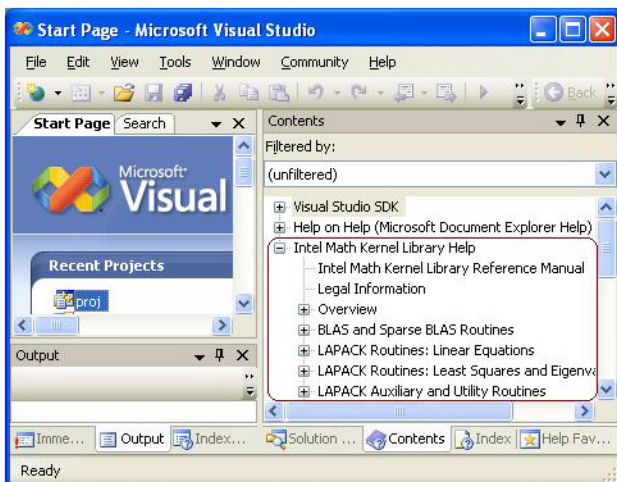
Start Page - Microsoft Visual Studio

File Edit View Tools Window Community Help

Back

Start Page Search

Microsoft Visual

Recent Projects

proj

Output

Contents

Filtered by:

(unfiltered)

Visual Studio SDK
Help on Help (Microsoft Document Explorer Help)
Intel Math Kernel Library Help
Intel Math Kernel Library Reference Manual
Legal Information
Overview
BLAS and Sparse BLAS Routines
LAPACK Routines: Linear Equations
LAPACK Routines: Least Squares and Eigenva
LAPACK Auxiliary and Utility Routines

Imme... Output Index... Solution ... Contents Index Help Fav...

Ready